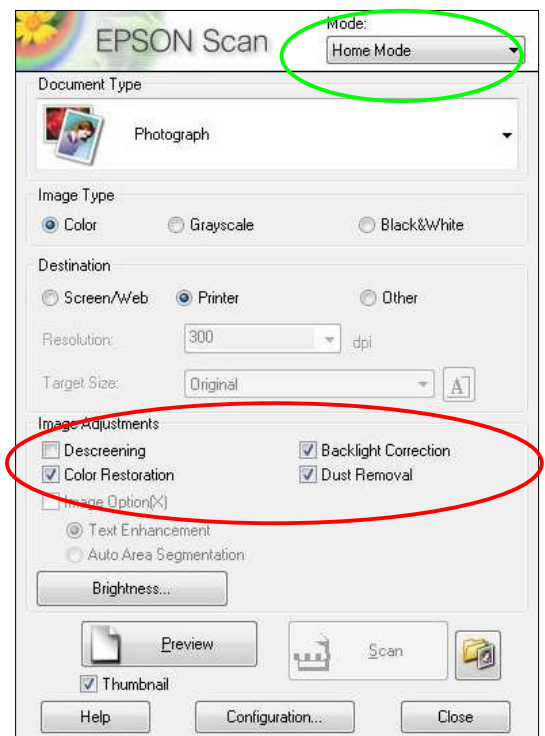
EPSON Scan

Mode:
Home Mode

Document Type
Photograph

Image Type
Color
Grayscale
Black&White

Destination
Screen/Web
Printer
Other

Resolution:
300
dpi

Target Size:
Original
A

Image Adjustments
Descreening
Backlight Correction
Color Restoration
Dust Removal
Image Option(X)
Text Enhancement
Auto Area Segmentation

Brightness...

Preview
Scan
Thumbnail

Help
Configuration...
Close